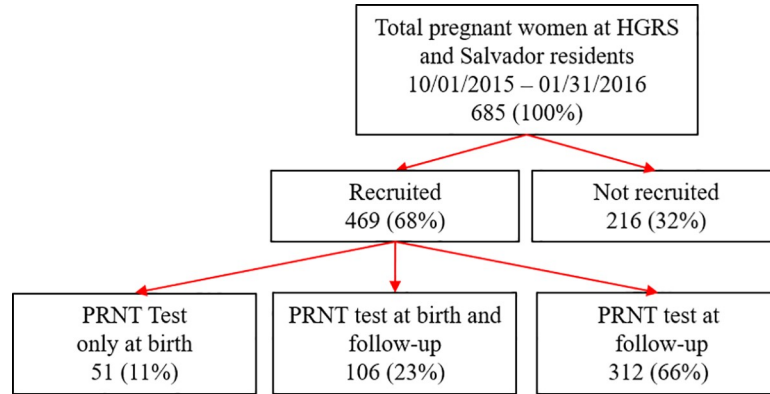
Total pregnant women at HGRS and Salvador residents
10/01/2015 – 01/31/2016
685 (100%)

Recruited
469 (68%)

Not recruited
216 (32%)

PRNT Test only at birth
51 (11%)

PRNT test at birth and follow-up
106 (23%)

PRNT test at follow-up
312 (66%)